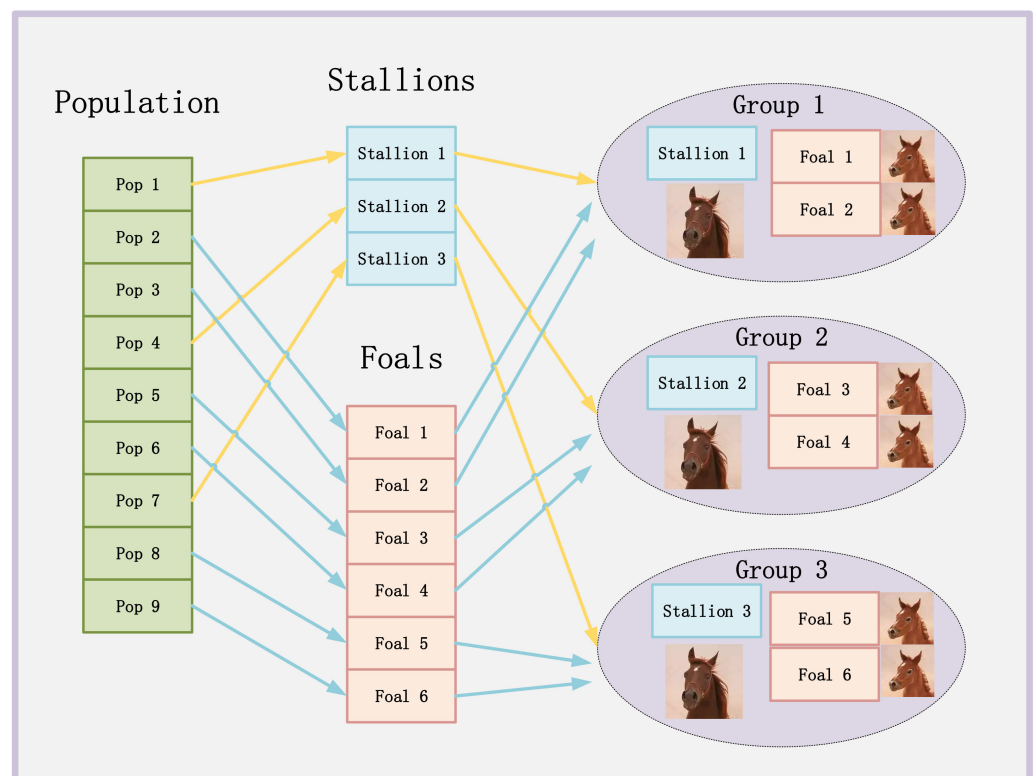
Population

| Pop 1 |
|---|
| Pop 2 |
| Pop 3 |
| Pop 4 |
| Pop 5 |
| Pop 6 |
| Pop 7 |
| Pop 8 |
| Pop 9 |

Stallions

| Stallion 1 |
|---|
| Stallion 2 |
| Stallion 3 |

Foals

| Foal 1 |
|---|
| Foal 2 |
| Foal 3 |
| Foal 4 |
| Foal 5 |
| Foal 6 |

Group 1
Stallion 1
Foal 1
Foal 2

Group 2
Stallion 2
Foal 3
Foal 4

Group 3
Stallion 3
Foal 5
Foal 6